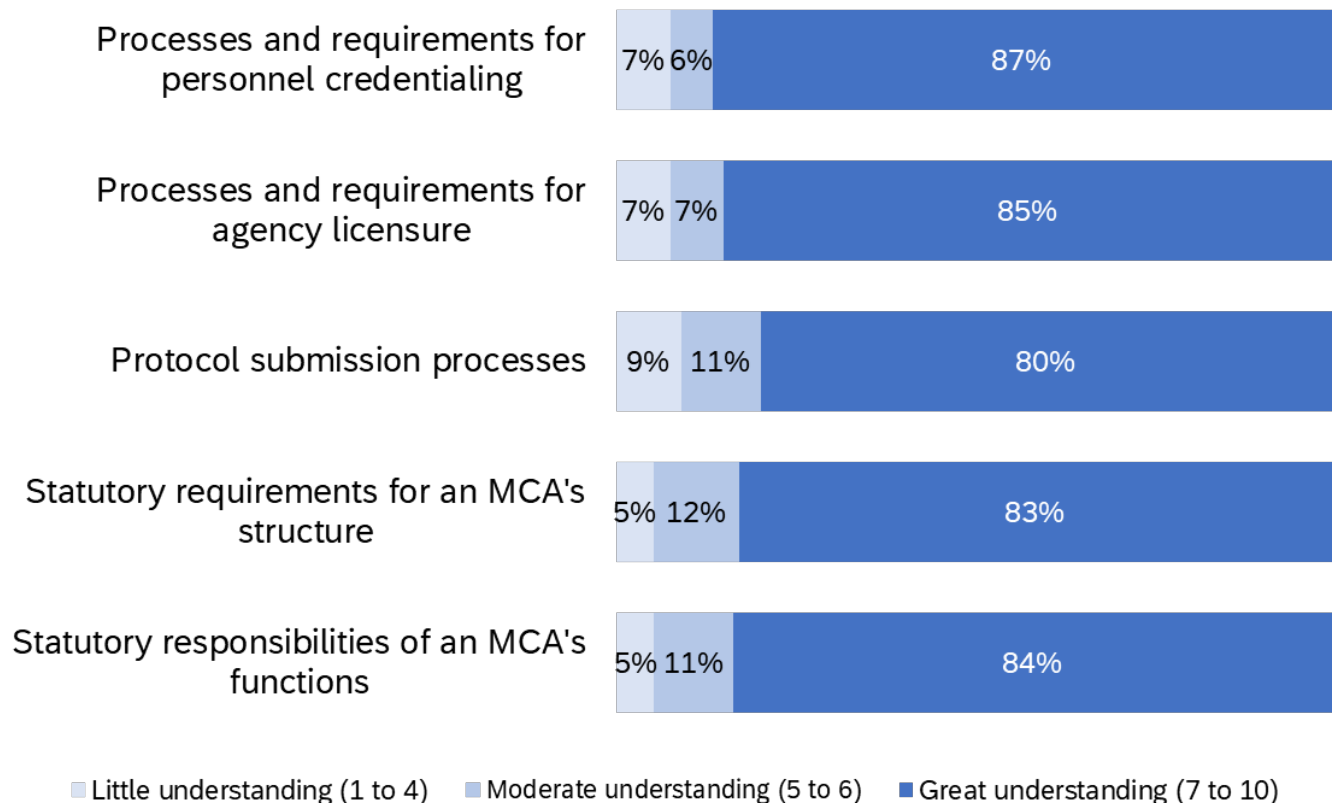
| | Little understanding (1 to 4) | Moderate understanding (5 to 6) | Great understanding (7 to 10) |
|---|---|---|---|
| Processes and requirements for personnel credentialing | 7% | 6% | 87% |
| Processes and requirements for agency licensure | 7% | 7% | 85% |
| Protocol submission processes | 9% | 11% | 80% |
| Statutory requirements for an MCA's structure | 5% | 12% | 83% |
| Statutory responsibilities of an MCA's functions | 5% | 11% | 84% |

Little understanding (1 to 4) Moderate understanding (5 to 6) Great understanding (7 to 10)